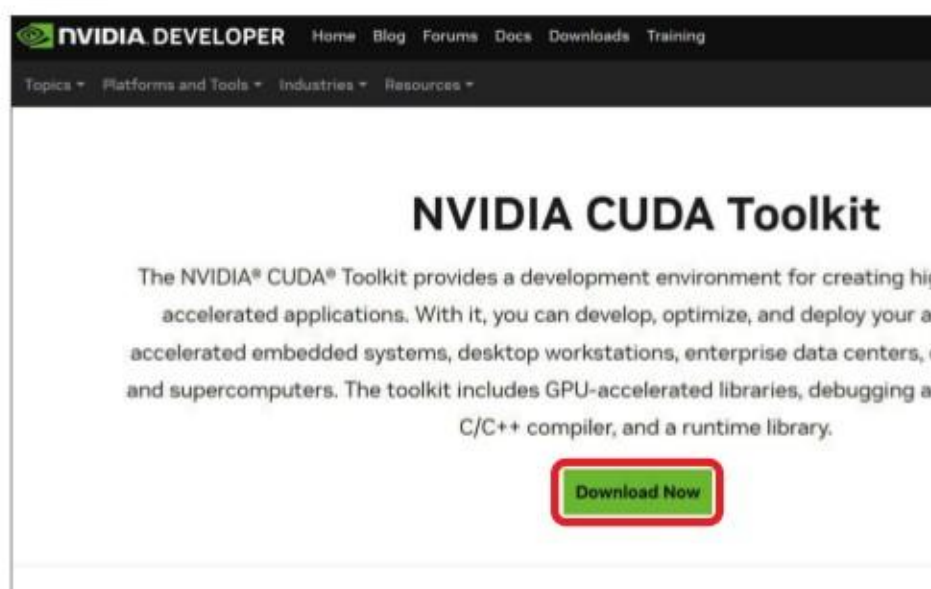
NVIDIA DEVELOPER Home Blog Forums Docs Downloads Training

Topics ▾ Platforms and Tools ▾ Industries ▾ Resources ▾

NVIDIA CUDA Toolkit

The NVIDIA® CUDA® Toolkit provides a development environment for creating hi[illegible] accelerated applications. With it, you can develop, optimize, and deploy your a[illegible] accelerated embedded systems, desktop workstations, enterprise data centers, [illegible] and supercomputers. The toolkit includes GPU-accelerated libraries, debugging a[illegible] C/C++ compiler, and a runtime library.

Download Now